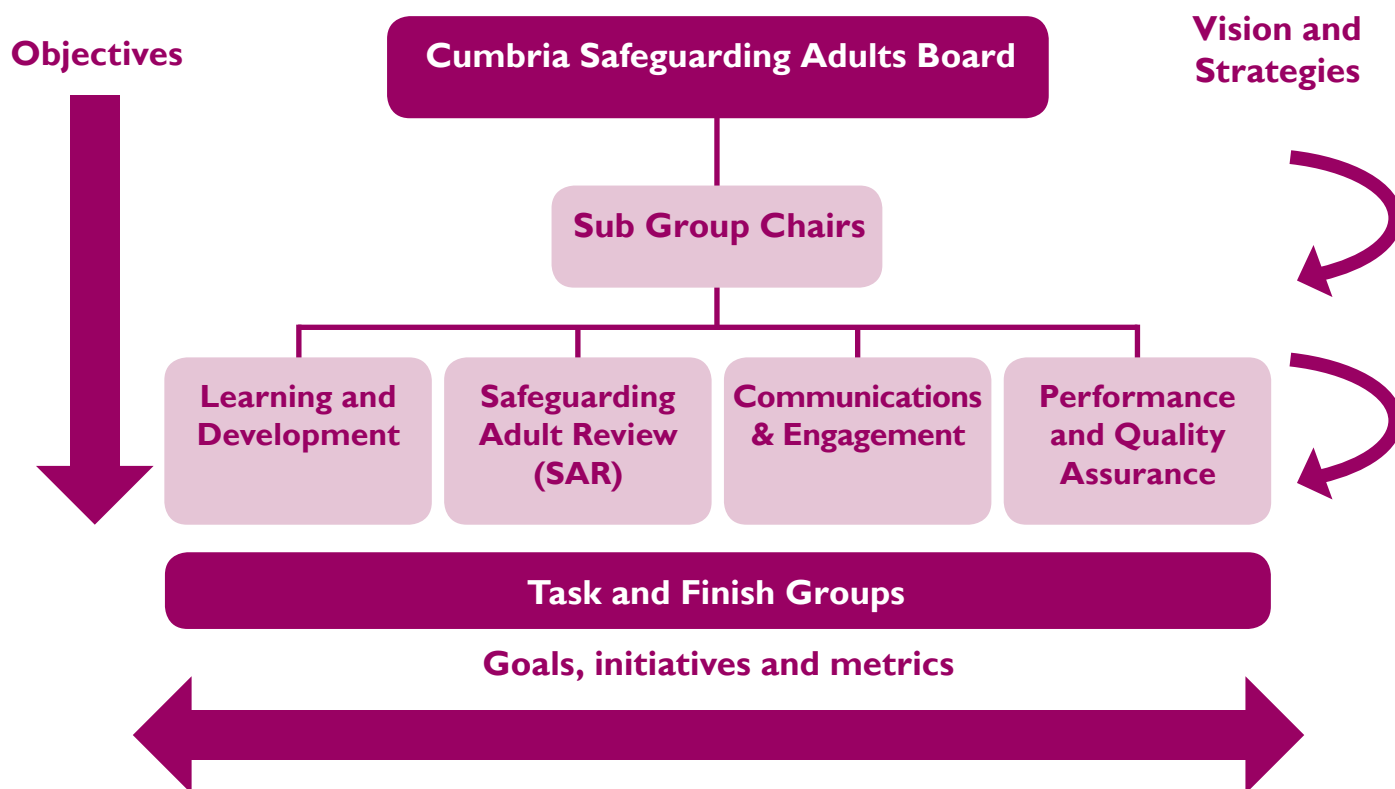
Objectives

Cumbria Safeguarding Adults Board

Vision and Strategies

Sub Group Chairs

Learning and Development

Safeguarding Adult Review (SAR)

Communications & Engagement

Performance and Quality Assurance

Task and Finish Groups

Goals, initiatives and metrics